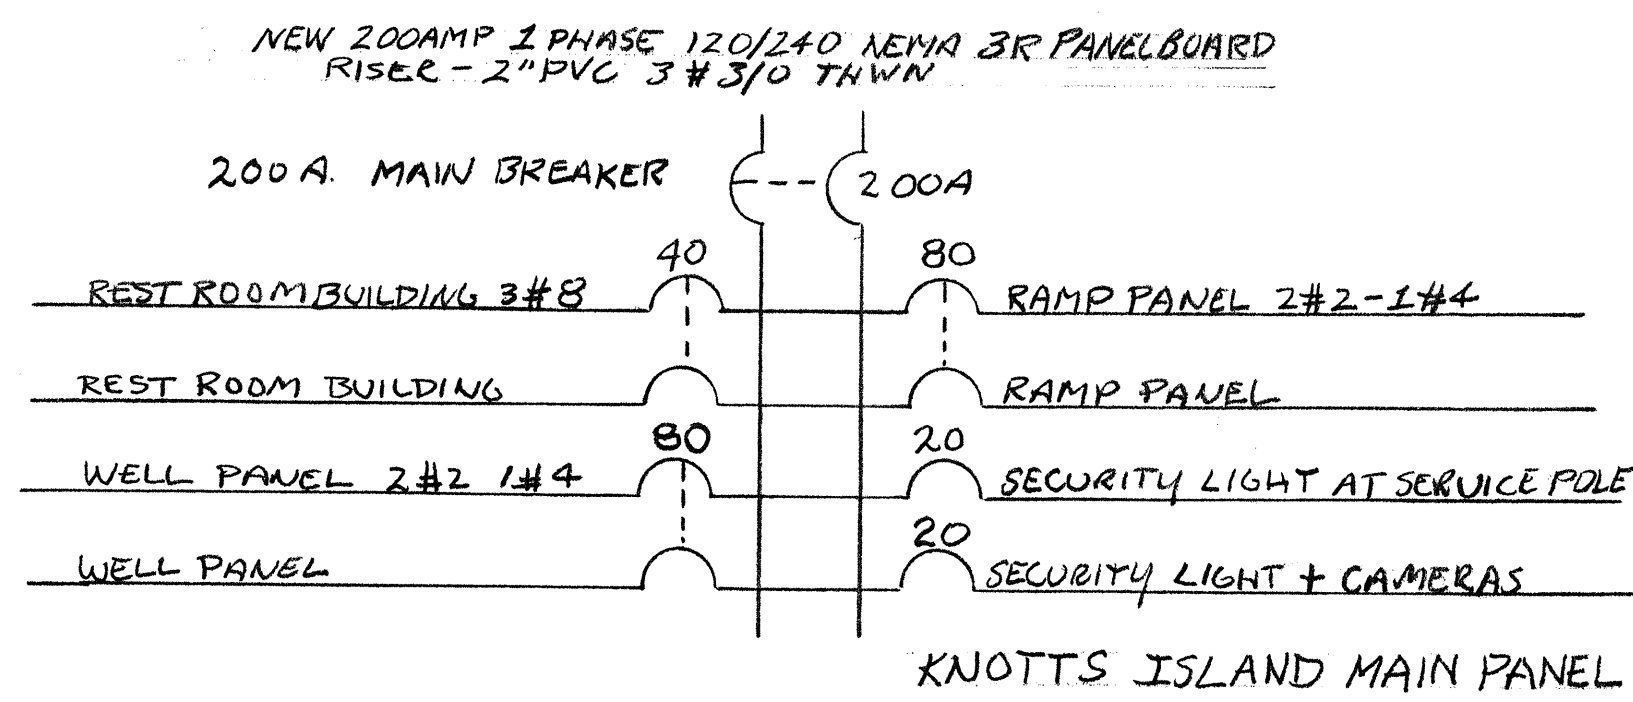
NEW 200AMP 1 PHASE 120/240 NEMA 3R PANELBOARD
RISER - 2" PVC 3 # 3/0 THWN

200 A. MAIN BREAKER

200A

40

80

REST ROOM BUILDING 3#8

RAMP PANEL 2#2-1#4

REST ROOM BUILDING

RAMP PANEL

80

20

WELL PANEL 2#2 1#4

SECURITY LIGHT AT SERVICE POLE

20

WELL PANEL

SECURITY LIGHT + CAMERAS

KNOTTS ISLAND MAIN PANEL